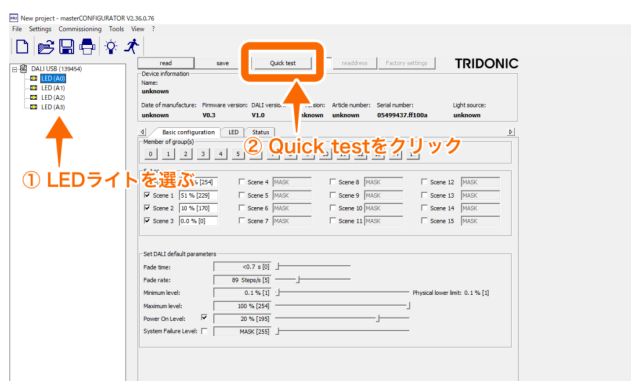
New project - masterCONFIGURATOR V2.36.0.76
File Settings Commissioning Tools View ?

DALI USB (139454)
LED (A0)
LED (A1)
LED (A2)
LED (A3)

① LEDライトを選ぶ

read save Quick test readAddress Factory settings TRIDONIC

② Quick testをクリック

Device information
Name:
unknown

Date of manufacture: Firmware version: DALI version: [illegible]ision: Article number: Serial number: Light source:
unknown V0.3 V1.0 unknown unknown 05499437.ff100a unknown

Basic configuration LED Status

Member of group(s)
0 1 2 3 4 5

| | | | |
|---|---|---|---|
| [254] | Scene 4 MASK | Scene 8 MASK | Scene 12 MASK |
| Scene 1 51 % [229] | Scene 5 MASK | Scene 9 MASK | Scene 13 MASK |
| Scene 2 10 % [170] | Scene 6 MASK | Scene 10 MASK | Scene 14 MASK |
| Scene 3 0.0 % [0] | Scene 7 MASK | Scene 11 MASK | Scene 15 MASK |

Set DALI default parameters
Fade time: <0.7 s [0]
Fade rate: 89 Steps/s [5]
Minimum level: 0.1 % [1] Physical lower limit: 0.1 % [1]
Maximum level: 100 % [254]
Power On Level: 20 % [195]
System Failure Level: MASK [255]